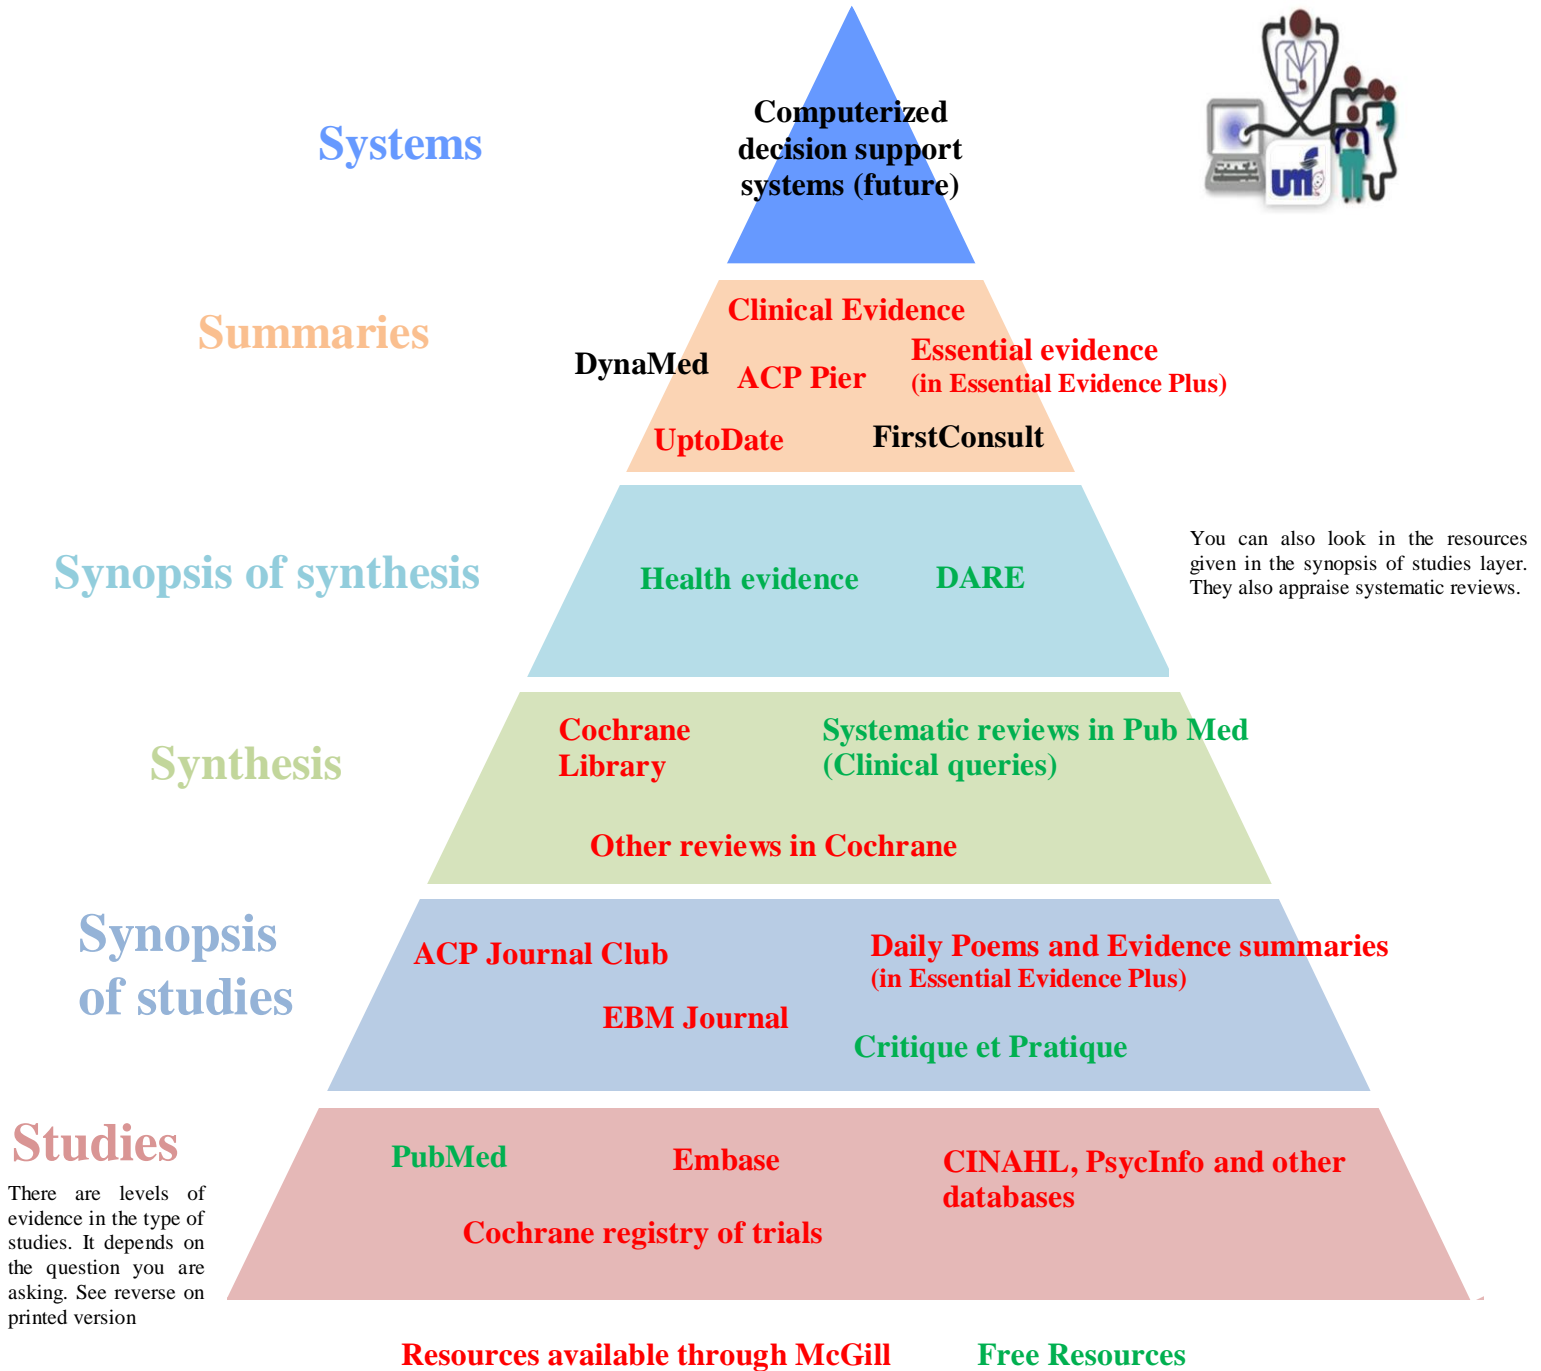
Systems

Computerized decision support systems (future)

UMF

Summaries

Clinical Evidence

DynaMed

ACP Pier

Essential evidence (in Essential Evidence Plus)

UptoDate

FirstConsult

Synopsis of synthesis

Health evidence

DARE

You can also look in the resources given in the synopsis of studies layer. They also appraise systematic reviews.

Synthesis

Cochrane Library

Systematic reviews in Pub Med (Clinical queries)

Other reviews in Cochrane

Synopsis of studies

ACP Journal Club

Daily Poems and Evidence summaries (in Essential Evidence Plus)

EBM Journal

Critique et Pratique

Studies

There are levels of evidence in the type of studies. It depends on the question you are asking. See reverse on printed version

PubMed

Embase

CINAHL, PsycInfo and other databases

Cochrane registry of trials

Resources available through McGill

Free Resources